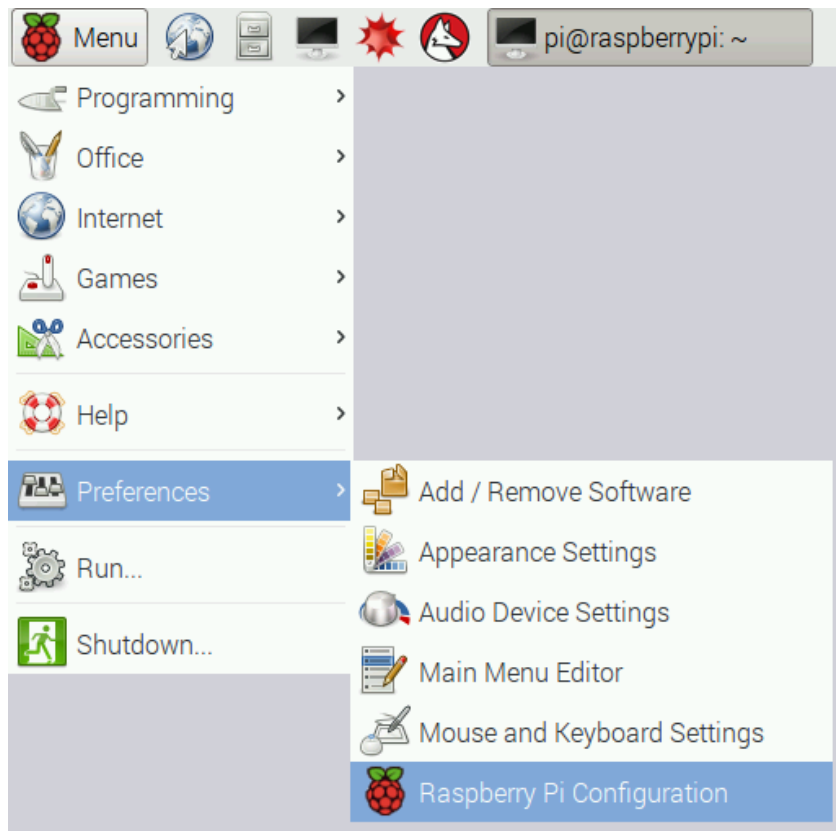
Menu

pi@raspberrypi: ~

Programming

Office

Internet

Games

Accessories

Help

Preferences

Run...

Shutdown...

Add / Remove Software

Appearance Settings

Audio Device Settings

Main Menu Editor

Mouse and Keyboard Settings

Raspberry Pi Configuration